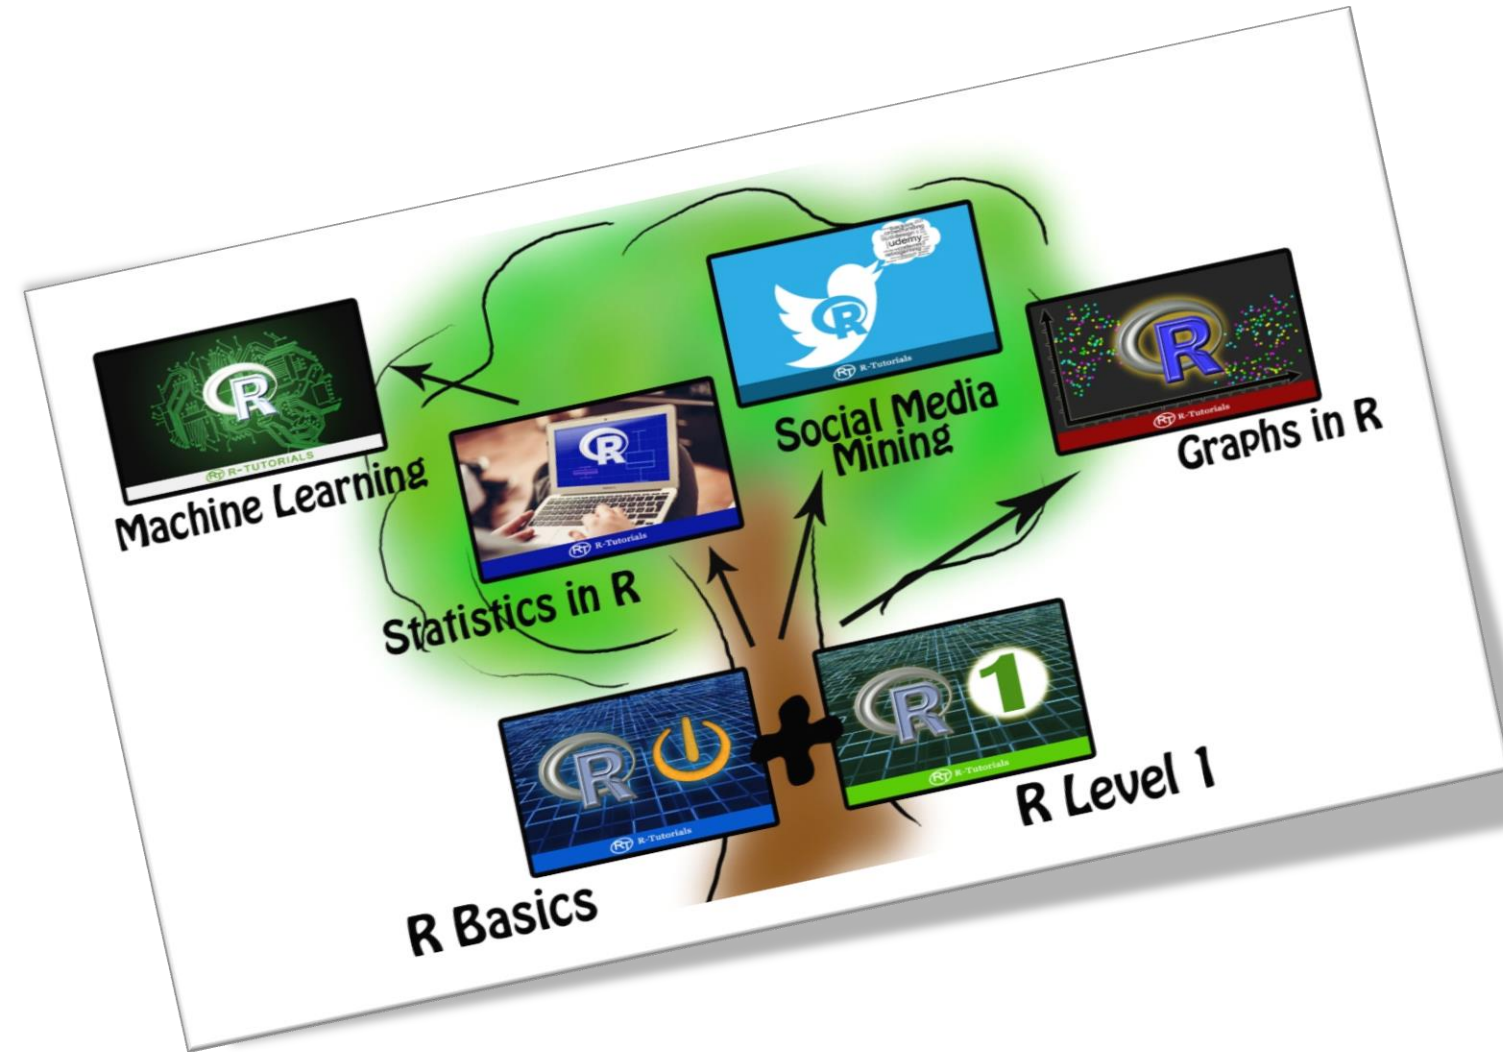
R
RT R-TUTORIALS
Machine Learning

R
RT R-Tutorials
Statistics in R

udemy
R
RT R-Tutorials
Social Media Mining

R
RT R-Tutorials
Graphs in R

R
RT R-Tutorials
R Basics

+

R 1
RT R-Tutorials
R Level 1